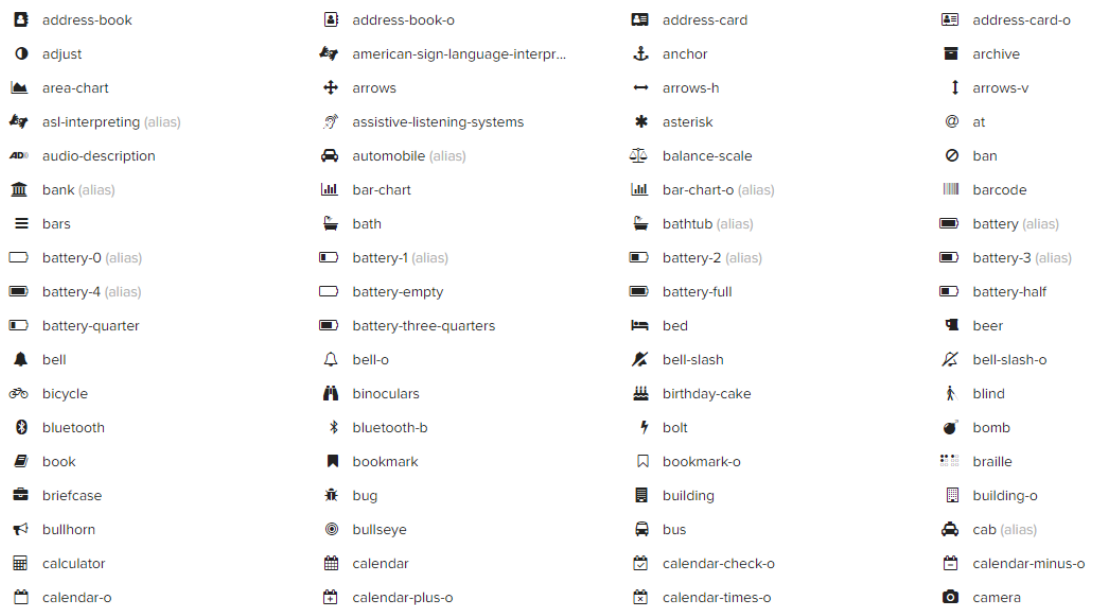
address-book
address-book-o
address-card
address-card-o
adjust
american-sign-language-interpr...
anchor
archive
area-chart
arrows
arrows-h
arrows-v
asl-interpreting (alias)
assistive-listening-systems
asterisk
at
audio-description
automobile (alias)
balance-scale
ban
bank (alias)
bar-chart
bar-chart-o (alias)
barcode
bars
bath
bathtub (alias)
battery (alias)
battery-0 (alias)
battery-1 (alias)
battery-2 (alias)
battery-3 (alias)
battery-4 (alias)
battery-empty
battery-full
battery-half
battery-quarter
battery-three-quarters
bed
beer
bell
bell-o
bell-slash
bell-slash-o
bicycle
binoculars
birthday-cake
blind
bluetooth
bluetooth-b
bolt
bomb
book
bookmark
bookmark-o
braille
briefcase
bug
building
building-o
bullhorn
bullseye
bus
cab (alias)
calculator
calendar
calendar-check-o
calendar-minus-o
calendar-o
calendar-plus-o
calendar-times-o
camera